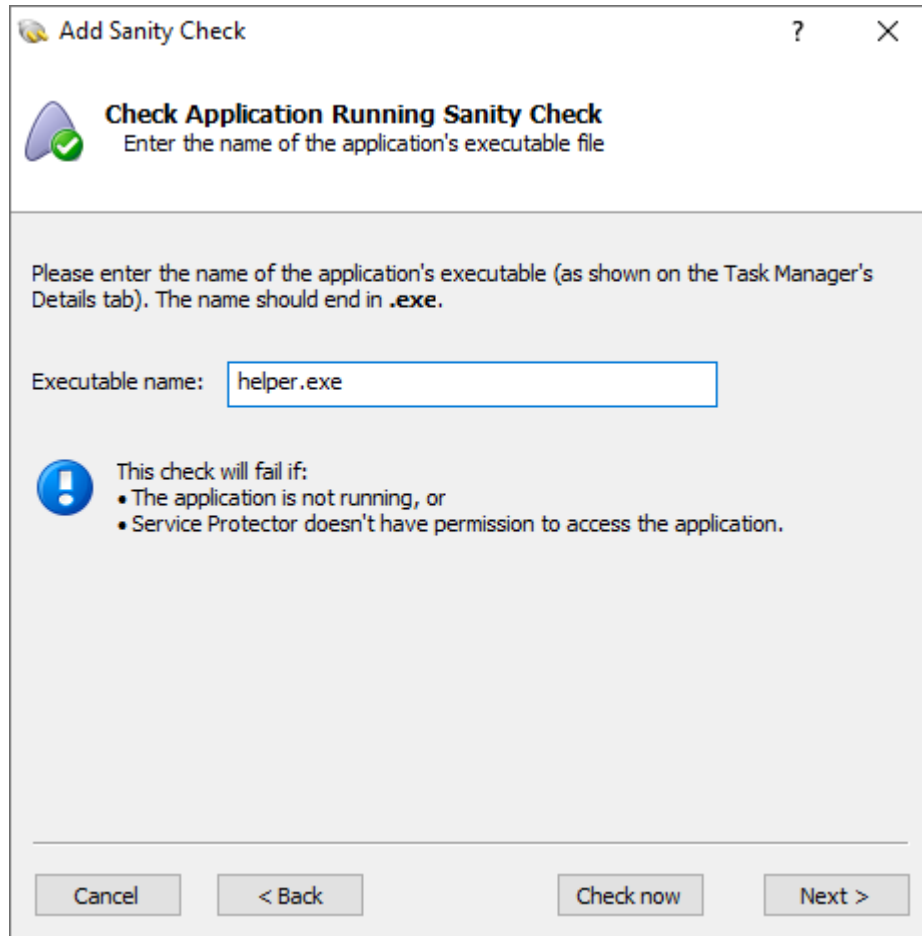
Add Sanity Check

?

X

Check Application Running Sanity Check

Enter the name of the application's executable file

Please enter the name of the application's executable (as shown on the Task Manager's Details tab). The name should end in .exe.

Executable name: helper.exe

This check will fail if:
• The application is not running, or
• Service Protector doesn't have permission to access the application.

Cancel

< Back

Check now

Next >